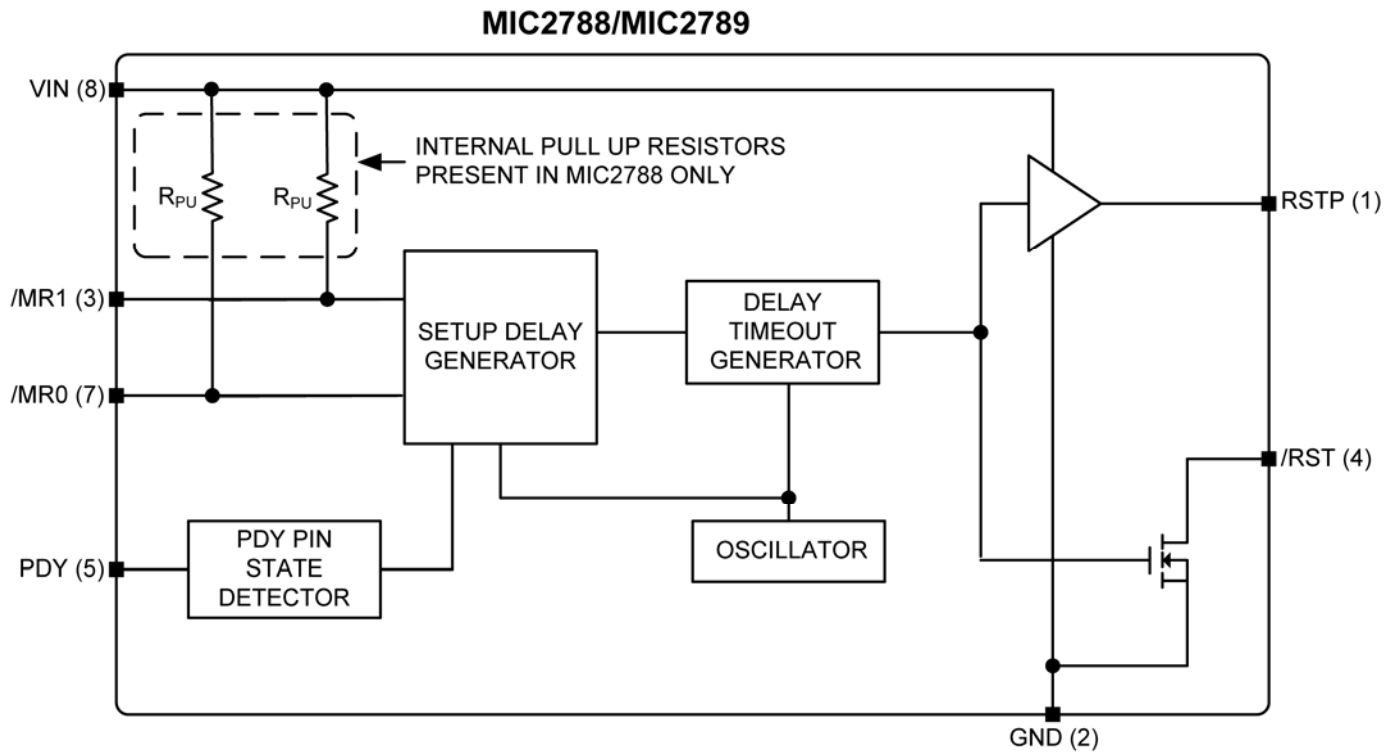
MIC2788/MIC2789

VIN (8)

INTERNAL PULL UP RESISTORS PRESENT IN MIC2788 ONLY

$R_{PU}$

$R_{PU}$

RSTP (1)

/MR1 (3)

SETUP DELAY GENERATOR

DELAY TIMEOUT GENERATOR

/MR0 (7)

/RST (4)

PDY PIN STATE DETECTOR

OSCILLATOR

PDY (5)

GND (2)